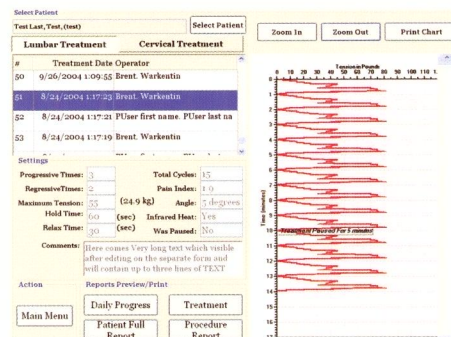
Select Patient

Test Last, Test, (test)

Select Patient

Lumbar Treatment

Cervical Treatment

| # | Treatment Date | Operator |
|---|---|---|
| 50 | 9/26/2004 1:09:55 | Brent. Warkentin |
| 51 | 8/24/2004 1:17:23 | Brent. Warkentin |
| 52 | 8/24/2004 1:17:21 | PUser first name. PUser last na |
| 53 | 8/24/2004 1:17:19 | Brent. Warkentin |

Settings

Progressive Times: 3

RegressiveTimes: 2

Maximum Tension: 55 (24.9 kg)

Hold Time: 60 (sec)

Relax Time: 30 (sec)

Total Cycles: 15

Pain Index: 1.0

Angle: 5 degrees

Infrared Heat: Yes

Was Paused: No

Comments: Here comes Very long text which visible after editing on the separate form and will contain up to three lines of TEXT

Action

Main Menu

Reports Preview/Print

Daily Progress

Treatment

Patient Full Report

Procedure Report

Zoom In

Zoom Out

Print Chart

Tension in Pounds

0 10 20 30 40 50 60 70 80 90 100 110 1

Time (minutes)

0 1 2 3 4 5 6 7 8 9 10 11 12 13 14 15

Treatment Paused For 5 minutes